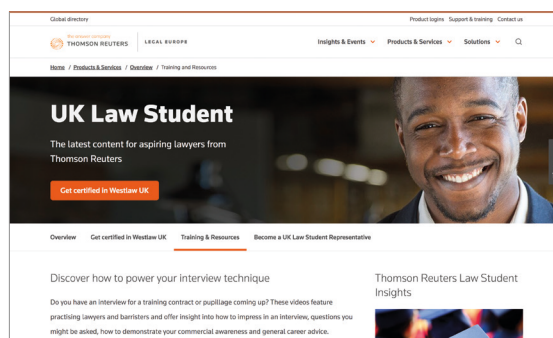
Global directory

Product logins Support & training Contact us

the answer company
THOMSON REUTERS

LEGAL EUROPE

Insights & Events Products & Services Solutions

Home / Products & Services / Overview / Training and Resources

UK Law Student

The latest content for aspiring lawyers from Thomson Reuters

Get certified in Westlaw UK

Overview Get certified in Westlaw UK Training & Resources Become a UK Law Student Representative

Discover how to power your interview technique

Do you have an interview for a training contract or pupillage coming up? These videos feature practising lawyers and barristers and offer insight into how to impress in an interview, questions you might be asked, how to demonstrate your commercial awareness and general career advice.

Thomson Reuters Law Student Insights